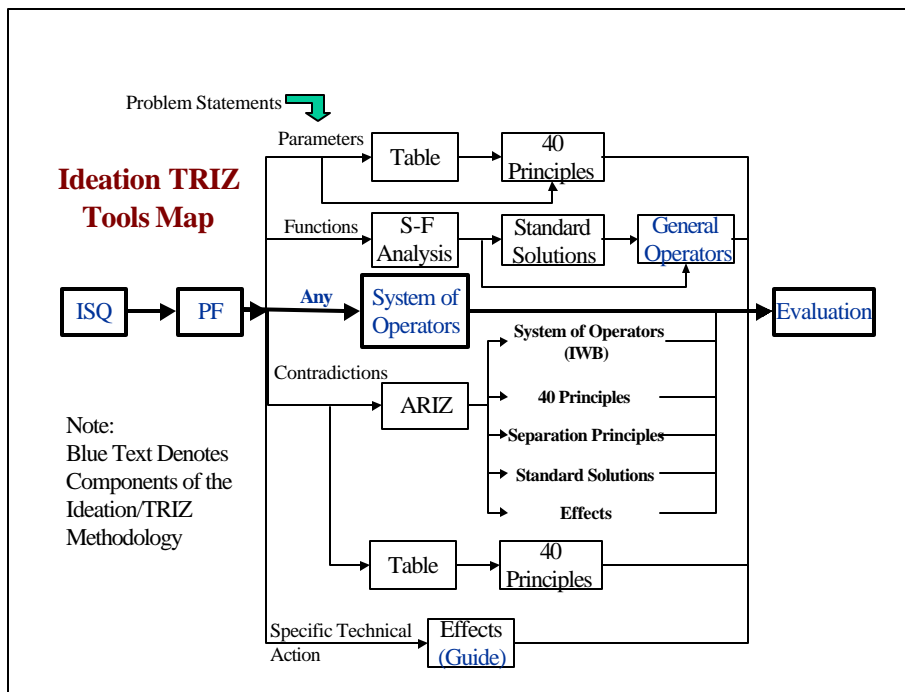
Problem Statements

Ideation TRIZ Tools Map

Parameters

Table

40 Principles

Functions

S-F Analysis

Standard Solutions

General Operators

ISQ

PF

Any

System of Operators

Evaluation

System of Operators (IWB)

Contradictions

ARIZ

40 Principles

Separation Principles

Standard Solutions

Effects

Note:
Blue Text Denotes Components of the Ideation/TRIZ Methodology

Table

40 Principles

Specific Technical Action

Effects (Guide)